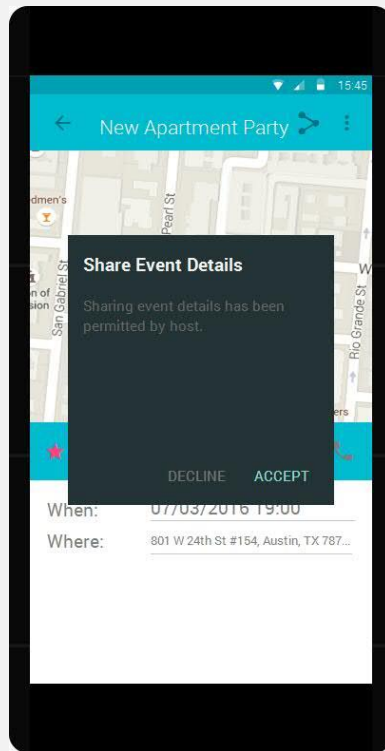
15:45

New Apartment Party

dmen's

n of
sion

San Gabriel St

Pearl St

Rio Grande St

W

ers

Share Event Details

Sharing event details has been permitted by host.

DECLINE ACCEPT

When: 07/03/2016 19:00

Where: 801 W 24th St #154, Austin, TX 787...